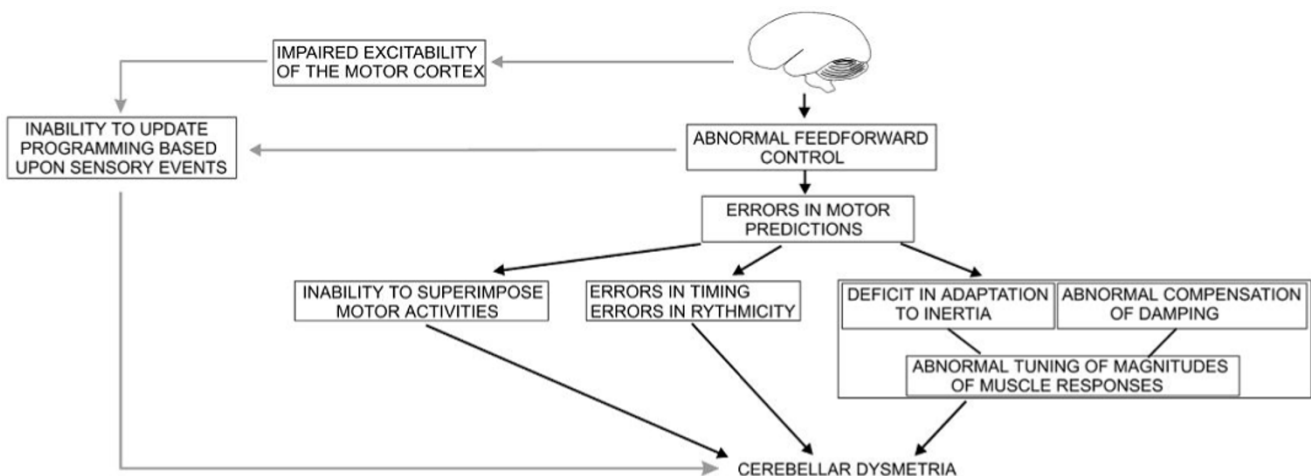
IMPAIRED EXCITABILITY OF THE MOTOR CORTEX

INABILITY TO UPDATE PROGRAMMING BASED UPON SENSORY EVENTS

ABNORMAL FEEDFORWARD CONTROL

ERRORS IN MOTOR PREDICTIONS

INABILITY TO SUPERIMPOSE MOTOR ACTIVITIES

ERRORS IN TIMING ERRORS IN RYTHMICITY

DEFICIT IN ADAPTATION TO INERTIA

ABNORMAL COMPENSATION OF DAMPING

ABNORMAL TUNING OF MAGNITUDES OF MUSCLE RESPONSES

CEREBELLAR DYSMETRIA